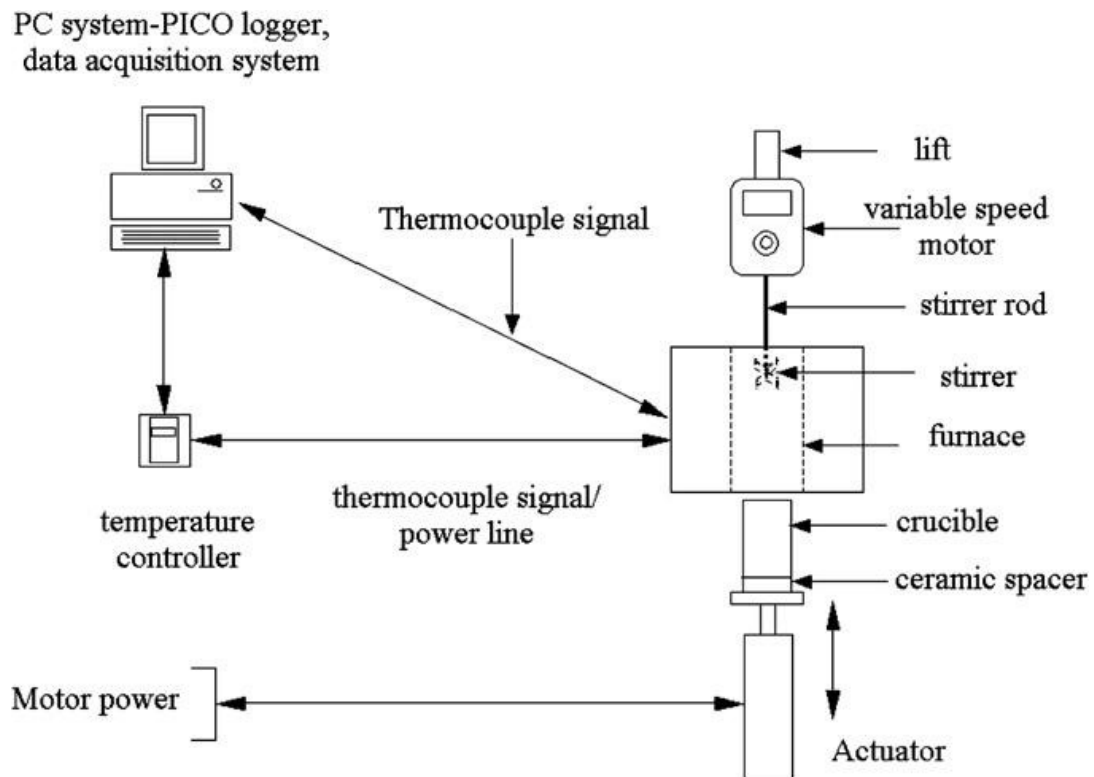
PC system-PICO logger, data acquisition system

lift

Thermocouple signal

variable speed motor

stirrer rod

stirrer

furnace

temperature controller

thermocouple signal/ power line

crucible

ceramic spacer

Motor power

Actuator